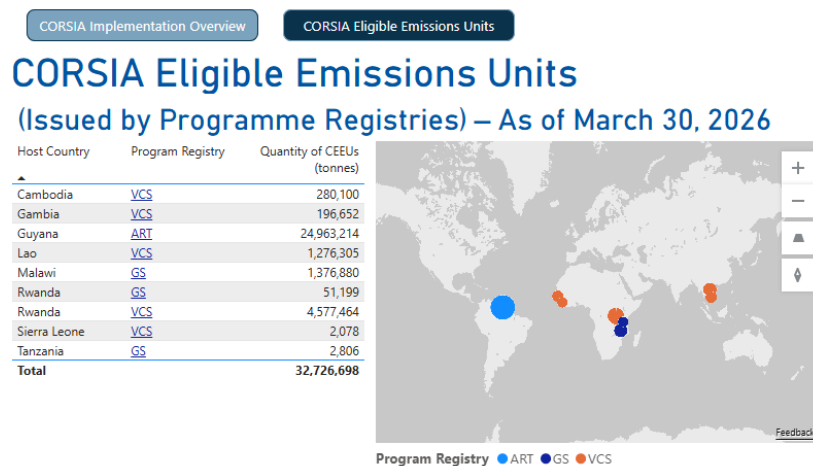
CORSIA Implementation Overview

CORSIA Eligible Emissions Units

CORSIA Eligible Emissions Units

(Issued by Programme Registries) – As of March 30, 2026

| Host Country | Program Registry | Quantity of CEEUs (tonnes) |
|---|---|---|
| Cambodia | VCS | 280,100 |
| Gambia | VCS | 196,652 |
| Guyana | ART | 24,963,214 |
| Lao | VCS | 1,276,305 |
| Malawi | GS | 1,376,880 |
| Rwanda | GS | 51,199 |
| Rwanda | VCS | 4,577,464 |
| Sierra Leone | VCS | 2,078 |
| Tanzania | GS | 2,806 |
| Total | | 32,726,698 |

+
−

Feedback

Program Registry ● ART ● GS ● VCS